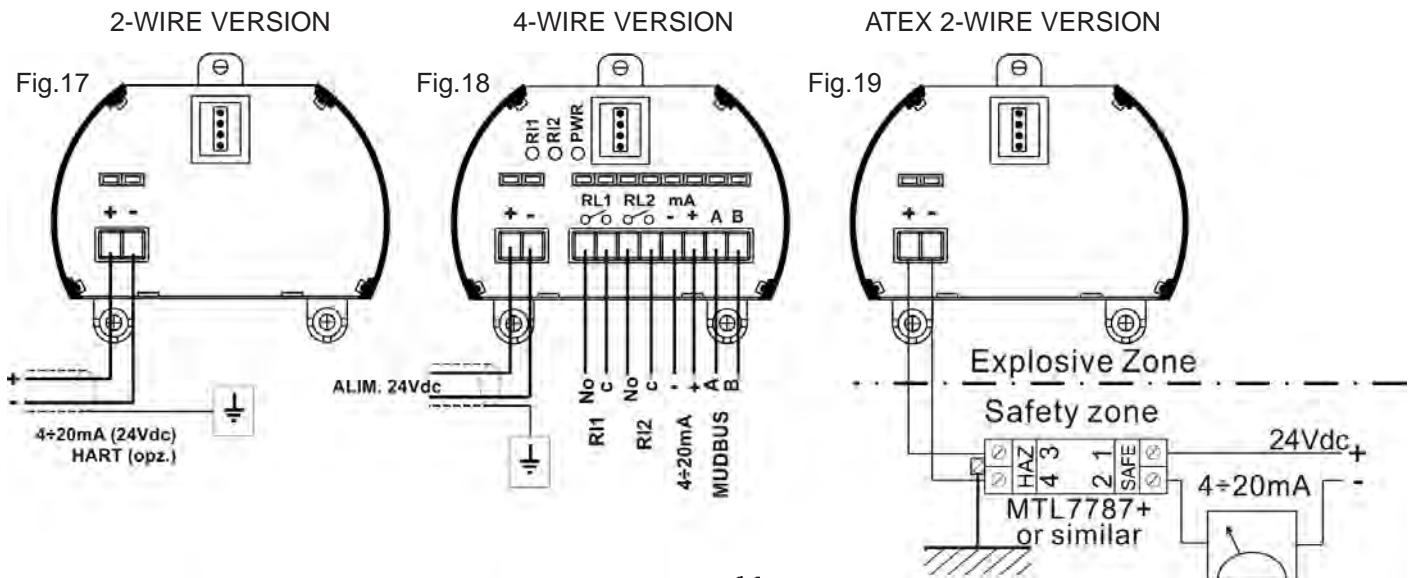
2-WIRE VERSION

4-WIRE VERSION

ATEX 2-WIRE VERSION

Fig.17

+ -

+

-

4÷20mA (24Vdc)
HART (opz.)

Fig.18

RI1
RI2
PWR

+ -

RL1 RL2 mA
- + A B

ALIM. 24Vdc

No
C
No
C
-
+
A
B

RI1
RI2
4÷20mA
MUDBUS

Fig.19

+ -

Explosive Zone

Safety zone

HAZ
4 3
2 1
SAFE

24Vdc +

4÷20mA -

MTL7787+
or similar